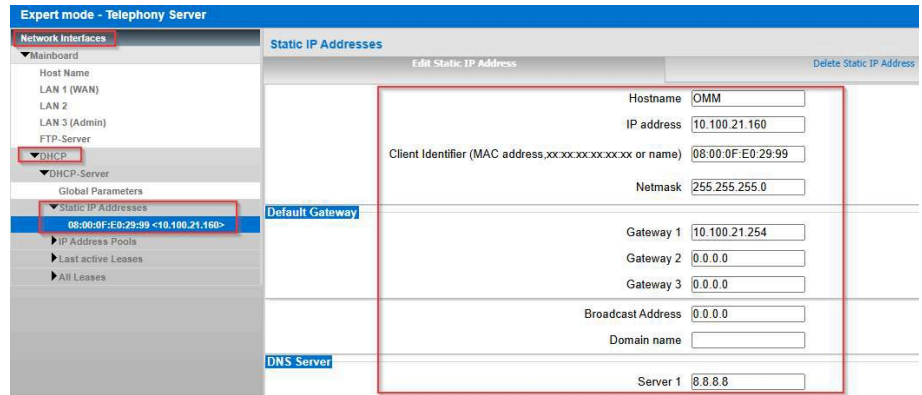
Expert mode - Telephony Server

Network Interfaces
▼Mainboard
Host Name
LAN 1 (WAN)
LAN 2
LAN 3 (Admin)
FTP-Server
▼DHCP
▼DHCP-Server
Global Parameters
▼Static IP Addresses
08:00:0F:E0:29:99 <10.100.21.160>
▶IP Address Pools
▶Last active Leases
▶All Leases

Static IP Addresses

Edit Static IP Address

Delete Static IP Address

Hostname OMM

IP address 10.100.21.160

Client Identifier (MAC address,xx:xx:xx:xx:xx:xx or name) 08:00:0F:E0:29:99

Netmask 255.255.255.0

Default Gateway

Gateway 1 10.100.21.254

Gateway 2 0.0.0.0

Gateway 3 0.0.0.0

Broadcast Address 0.0.0.0

Domain name

DNS Server

Server 1 8.8.8.8